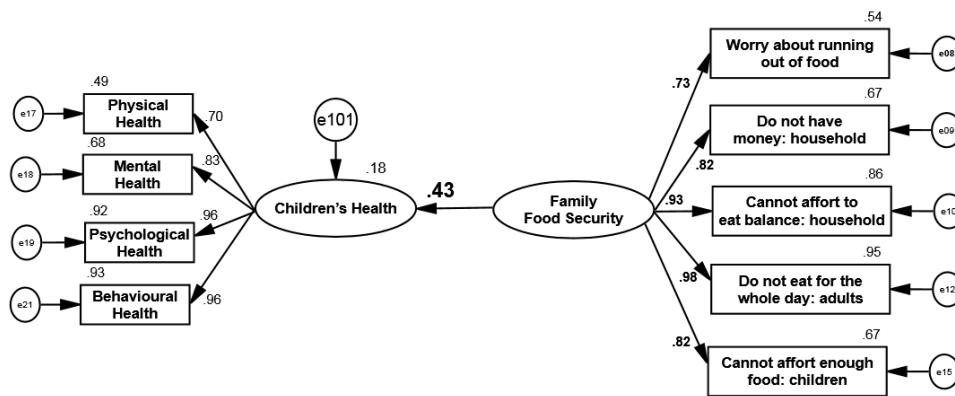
.49
e17
Physical Health
.70
.68
e18
Mental Health
.83
.92
e19
Psychological Health
.96
.93
e21
Behavioural Health
.96
e101
.18
Children's Health
.43
Family Food Security
.54
Worry about running out of food
e08
.73
.67
Do not have money: household
e09
.82
.86
Cannot affort to eat balance: household
e10
.93
.95
Do not eat for the whole day: adults
e12
.98
.67
Cannot affort enough food: children
e15
.82